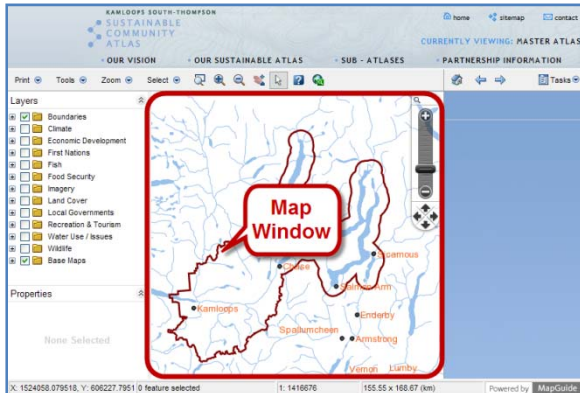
KAMLOOPS SOUTH-THOMPSON
SUSTAINABLE
COMMUNITY
ATLAS

home sitemap contact

CURRENTLY VIEWING: MASTER ATLAS

• OUR VISION • OUR SUSTAINABLE ATLAS • SUB - ATLASES • PARTNERSHIP INFORMATION

Print Tools Zoom Select

Tasks

Layers
Boundaries
Climate
Economic Development
First Nations
Fish
Food Security
Imagery
Land Cover
Local Governments
Recreation & Tourism
Water Use / Issues
Wildlife
Base Maps

Properties

None Selected

Map Window

Chase
Sicamous
Salmon Arm
Kamloops
Enderby
Spallumcheen
Armstrong
Vernon
Lumby

X: 1524058.079518, Y: 606227.7951 0 feature selected 1: 1416676 155.55 x 168.67 (km) Powered by MapGuide